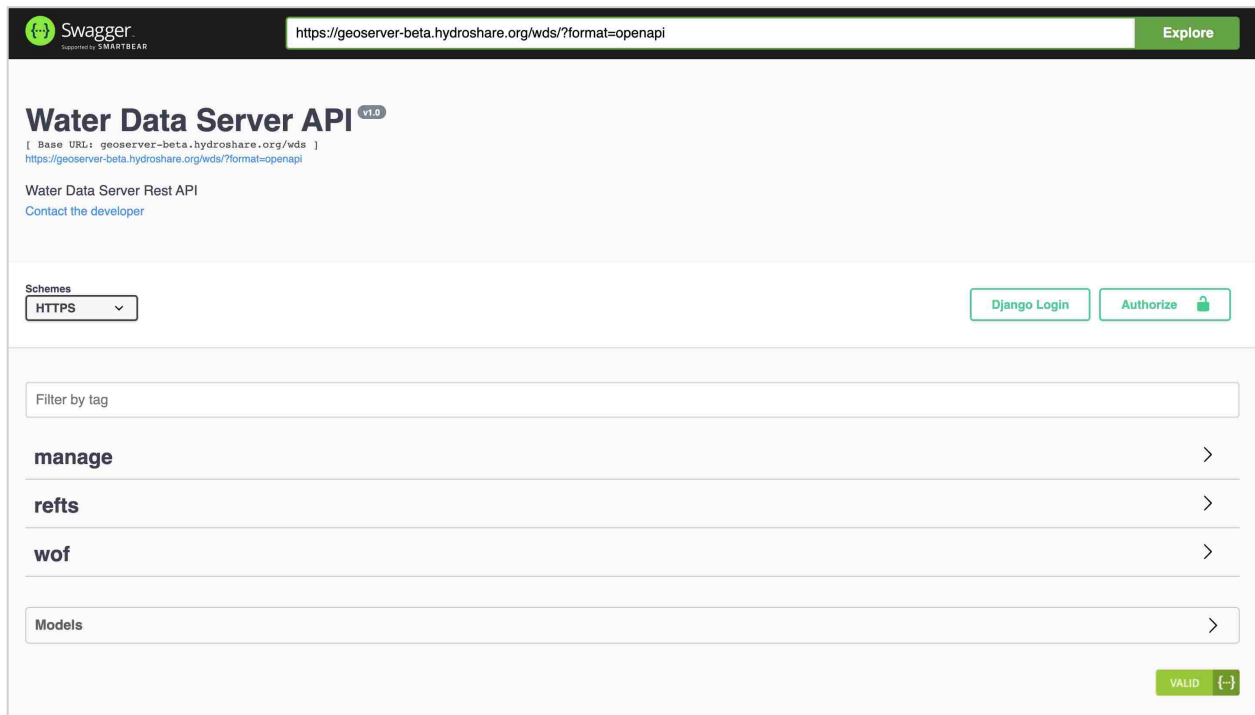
{...} Swagger
Supported by SMARTBEAR

https://geoserver-beta.hydroshare.org/wds/?format=openapi

Explore

Water Data Server API v1.0

[ Base URL: geoserver-beta.hydroshare.org/wds ]

https://geoserver-beta.hydroshare.org/wds/?format=openapi

Water Data Server Rest API

Contact the developer

Schemes

HTTPS

Django Login

Authorize

Filter by tag

manage

refts

wof

Models

VALID {...}